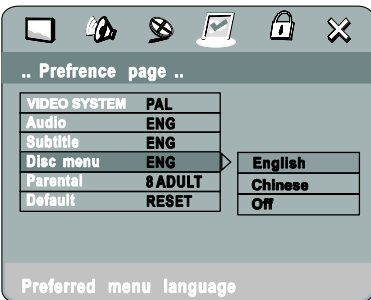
.. Prefrence page ..

| | |
|---|---|
| VIDEO SYSTEM | PAL |
| Audio | ENG |
| Subtitle | ENG |
| Disc menu | ENG |
| Parental | 8 ADULT |
| Default | RESET |

English
Chinese
Off

Preferred menu language